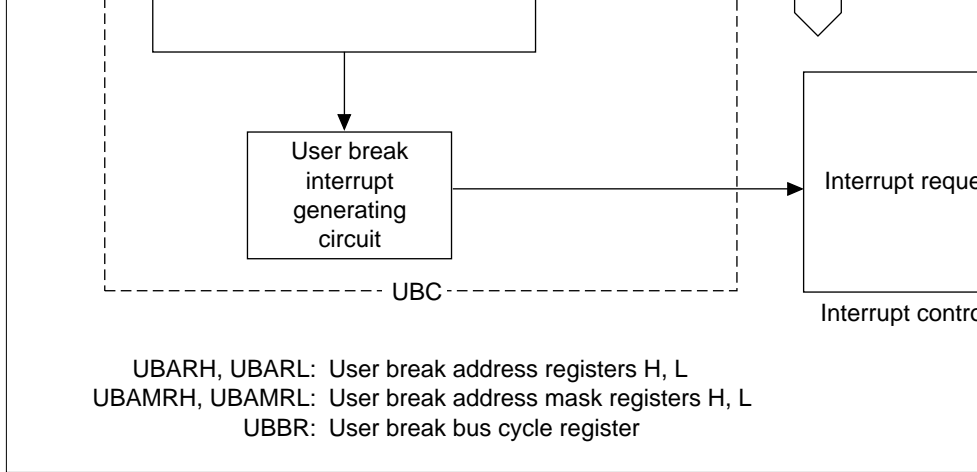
User break interrupt generating circuit

Interrupt reque

UBC

Interrupt contro

UBARH, UBARL: User break address registers H, L
UBAMRH, UBAMRL: User break address mask registers H, L
UBBR: User break bus cycle register